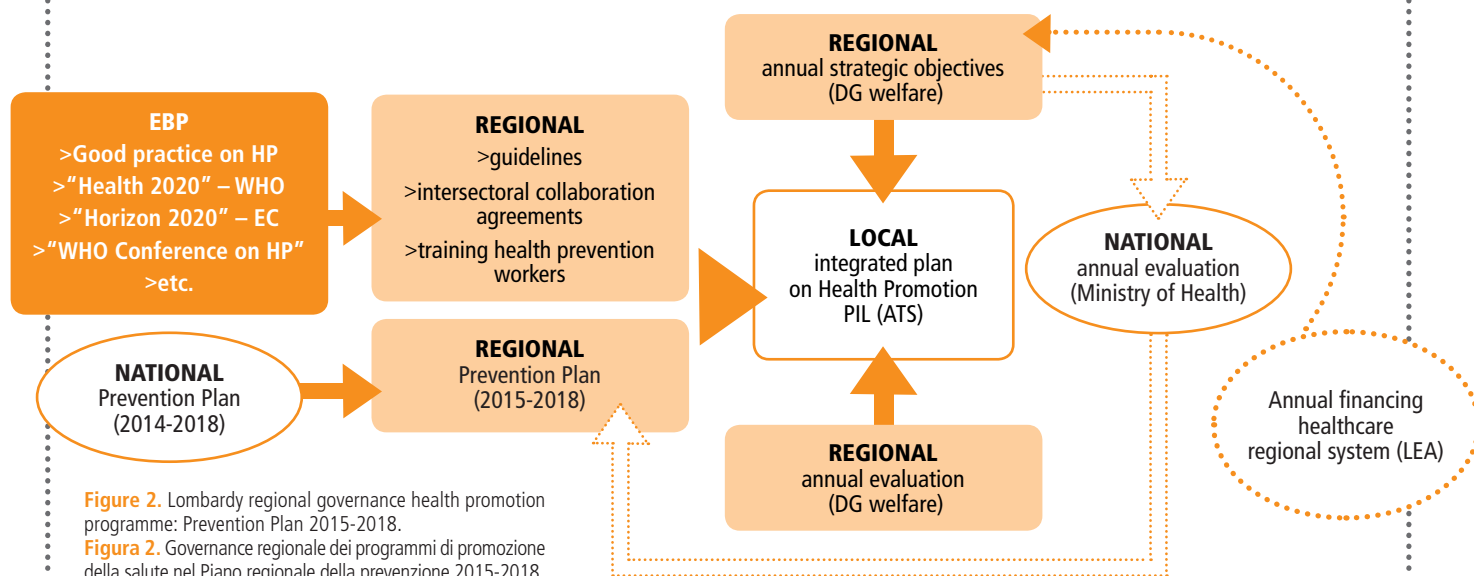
EBP
>Good practice on HP
>"Health 2020" – WHO
>"Horizon 2020" – EC
>"WHO Conference on HP"
>etc.

REGIONAL
>guidelines
>intersectoral collaboration agreements
>training health prevention workers

REGIONAL
annual strategic objectives
(DG welfare)

LOCAL
integrated plan
on Health Promotion
PIL (ATS)

NATIONAL
annual evaluation
(Ministry of Health)

NATIONAL
Prevention Plan
(2014-2018)

REGIONAL
Prevention Plan
(2015-2018)

REGIONAL
annual evaluation
(DG welfare)

Annual financing
healthcare
regional system (LEA)

**Figure 2.** Lombardy regional governance health promotion programme: Prevention Plan 2015-2018.
**Figura 2.** Governance regionale dei programmi di promozione della salute nel Piano regionale della prevenzione 2015-2018.